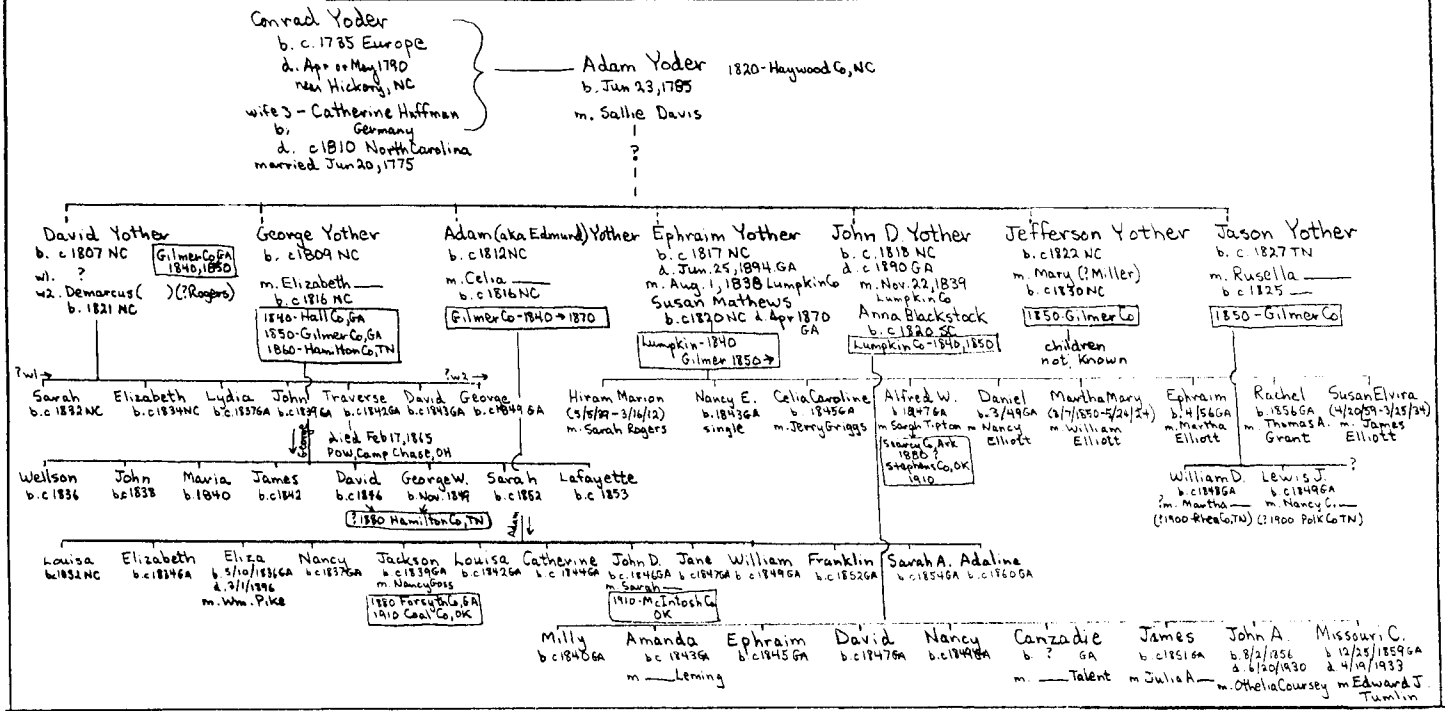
Conrad Yoder
b. c. 1735 Europe
d. Apr or May 1790 near Hickory, NC
wife 3 - Catherine Huffman
b. Germany
d. c1810 North Carolina
married Jun 20, 1775

Adam Yoder 1820-Haywood Co, NC
b. Jun 23, 1785
m. Sallie Davis
?

David Yother
b. c1807 NC
w1. ?
w2. Demarcus ( )(?Rogers)
b. 1821 NC
Gilmer Co GA 1840, 1850

George Yother
b. c1809 NC
m. Elizabeth ——
b. c1816 NC
1840-Hall Co, GA
1850-Gilmer Co, GA
1860-Hamilton Co, TN

Adam (aka Edmund) Yother
b. c1812 NC
m. Celia ——
b. c1816 NC
Gilmer Co-1840 → 1870

Ephraim Yother
b. c1817 NC
d. Jun. 25, 1894 GA
m. Aug. 1, 1838 Lumpkin Co
Susan Mathews
b. c1820 NC d. Apr 1870 GA
Lumpkin-1840
Gilmer 1850 →

John D Yother
b. c1818 NC
d. c1890 GA
m. Nov. 22, 1839 Lumpkin Co
Anna Blackstock
b. c1820 SC
Lumpkin Co-1840, 1850

Jefferson Yother
b. c1822 NC
m. Mary (? Miller)
b. c1830 NC
1850-Gilmer Co
children not known

Jason Yother
b. c1827 TN
m. Rusella ——
b c1825 ——
1850-Gilmer Co

?w1 →
?w2 →

Sarah b. c1832 NC
Elizabeth b. c1834 NC
Lydia b. c1837 GA
John b. c1839 GA
Traverse b. c1842 GA
David b. c1843 GA
George b. c1849 GA
died Feb 17, 1865 POW, Camp Chase, OH

Hiram Marion (5/5/37-3/16/12) m. Sarah Rogers
Nancy E. b. 1843 GA single
Celia Caroline b. 1845 GA m. Jerry Griggs

Alfred W. b. 1847 GA m. Sarah Tipton
Starcy Co, Ark 1880 ? Stephens Co, OK 1910
Daniel b. 3/49 GA m. Nancy Elliott
Martha Mary (3/7/1850-5/26/24) m. William Elliott
Ephraim b. 4/56 GA m. Martha Elliott

Rachel b. 1856 GA m. Thomas A. Grant
Susan Elvira (4/20/59-3/25/34) m. James Elliott

Wellson b. c1836
John b. c1838
Maria b. 1840
James b. c1842
David b. c1846
George W. b. Nov. 1849
Sarah b. c1852
Lafayette b. c1853
(? 1880 Hamilton Co, TN)

William D. b. c1848 GA ? m. Martha —— (? 1900 Rhea Co, TN)
Lewis J. b. c1849 GA m. Nancy C. —— (? 1900 Polk Co TN)
?

Louisa b. c1832 NC
Elizabeth b. c1834 GA
Eliza b. 5/10/1836 GA d. 7/1/1896 m. Wm. Pike
Nancy b. c1837 GA
Jackson b. c1839 GA m. Nancy Goss
1880 Forsyth Co, GA
1910 Coal Co, OK
Louisa b. c1842 GA
Catherine b. c1844 GA
John D. b. c1846 GA m. Sarah ——
1910-McIntosh Co OK
Jane b. c1847 GA
William b. c1849 GA
Franklin b. c1852 GA
Sarah A. b. c1854 GA
Adaline b. c1860 GA

Milly b. c1840 GA
Amanda b. c1843 GA m. —— Leming
Ephraim b. c1845 GA
David b. c1847 GA
Nancy b. c1849 GA
Canzadie b. ? GA m. —— Talent
James b. c1851 GA m. Julia A. ——
John A. b. 8/2/1856 d. 6/20/1930 m. Othelia Coursey
Missouri C. b. 12/25/1859 GA d. 4/19/1933 m. Edward J. Tumlin